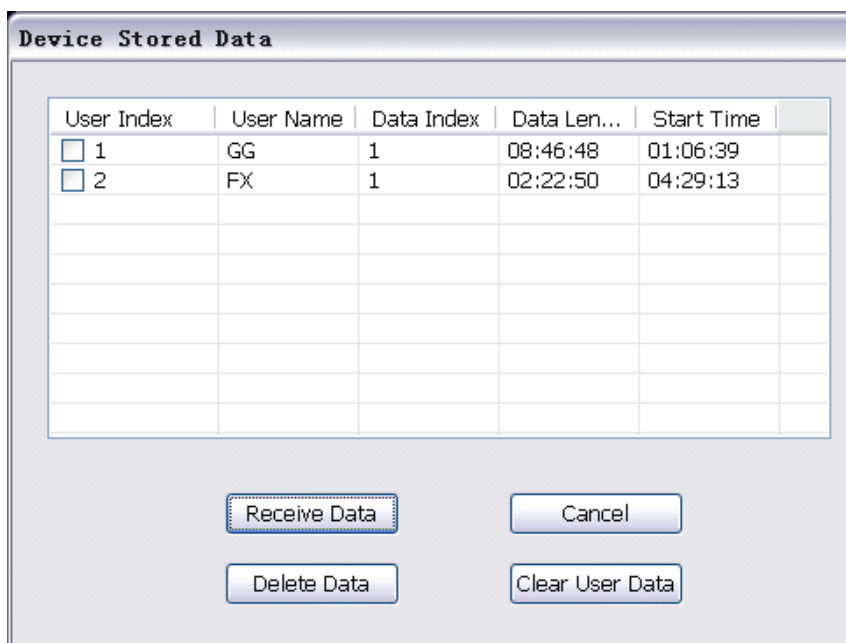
Device Stored Data

| User Index | User Name | Data Index | Data Len... | Start Time |
|---|---|---|---|---|
| 1 | GG | 1 | 08:46:48 | 01:06:39 |
| 2 | FX | 1 | 02:22:50 | 04:29:13 |

Receive Data

Cancel

Delete Data

Clear User Data